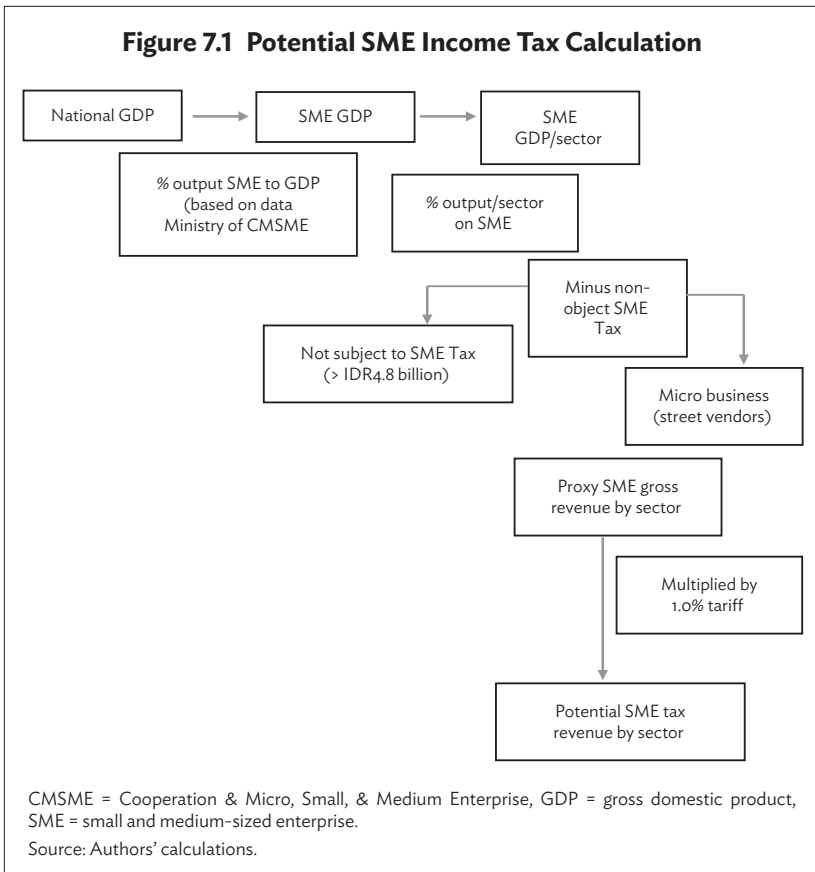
Figure 7.1 Potential SME Income Tax Calculation

National GDP

SME GDP

SME GDP/sector

% output SME to GDP (based on data Ministry of CMSME

% output/sector on SME

Minus non-object SME Tax

Not subject to SME Tax (> IDR4.8 billion)

Micro business (street vendors)

Proxy SME gross revenue by sector

Multiplied by 1.0% tariff

Potential SME tax revenue by sector

CMSME = Cooperation & Micro, Small, & Medium Enterprise, GDP = gross domestic product, SME = small and medium-sized enterprise.

Source: Authors' calculations.